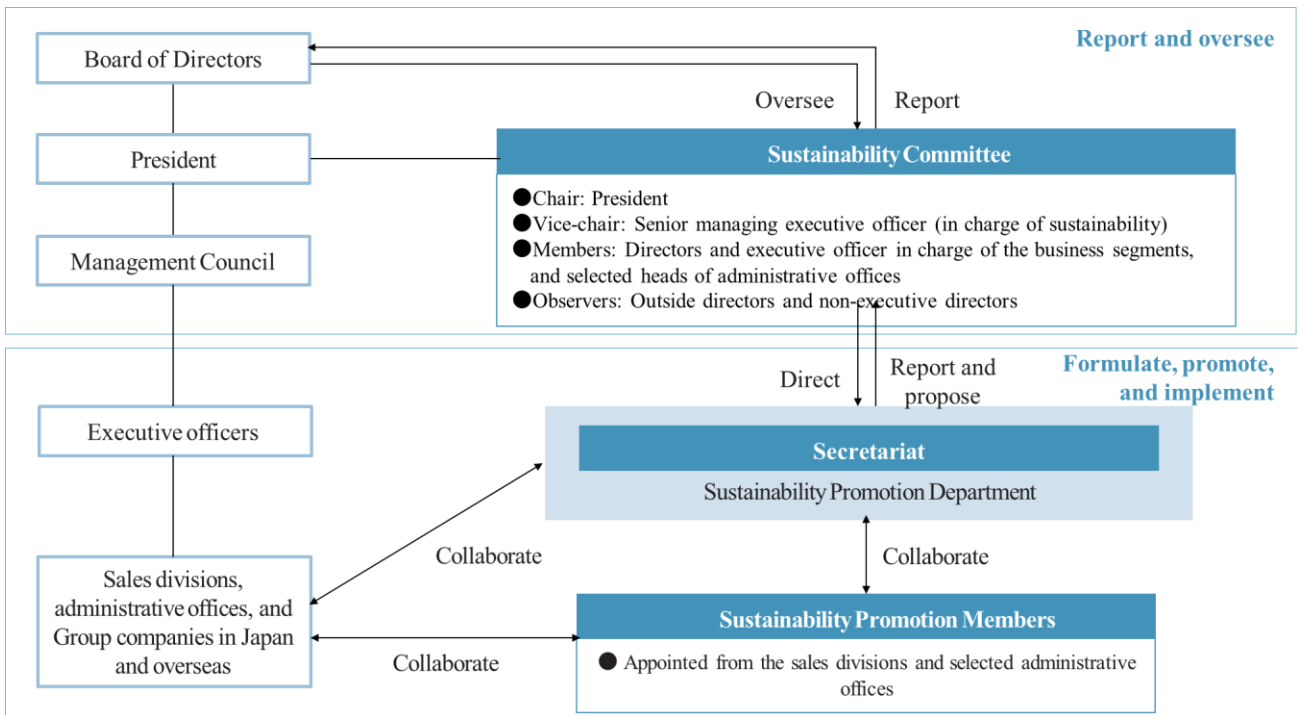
Report and oversee

Board of Directors

Oversee

Report

President

Sustainability Committee

●Chair: President
●Vice-chair: Senior managing executive officer (in charge of sustainability)
●Members: Directors and executive officer in charge of the business segments, and selected heads of administrative offices
●Observers: Outside directors and non-executive directors

Management Council

Formulate, promote, and implement

Direct

Report and propose

Executive officers

Secretariat

Sustainability Promotion Department

Collaborate

Collaborate

Sales divisions, administrative offices, and Group companies in Japan and overseas

Sustainability Promotion Members

● Appointed from the sales divisions and selected administrative offices

Collaborate